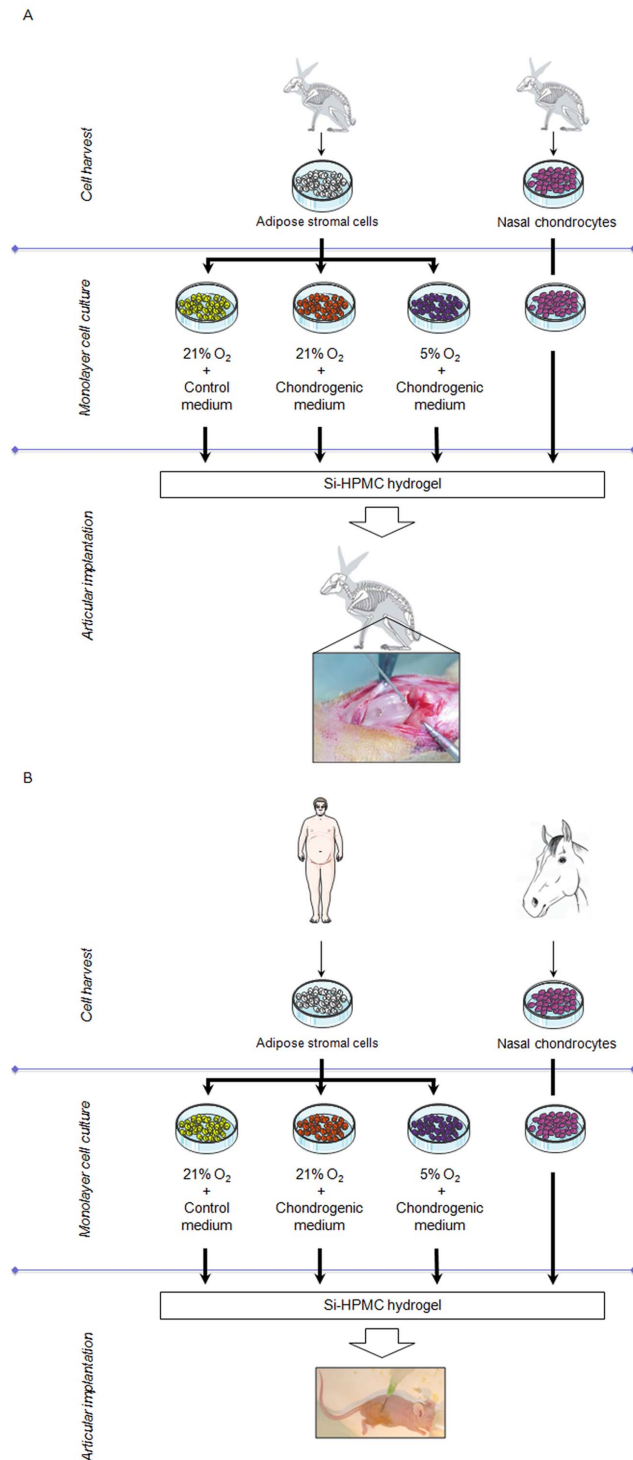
A

Cell harvest

Adipose stromal cells

Nasal chondrocytes

Monolayer cell culture

21% $O_2$ + Control medium

21% $O_2$ + Chondrogenic medium

5% $O_2$ + Chondrogenic medium

Si-HPMC hydrogel

Articular implantation

B

Cell harvest

Adipose stromal cells

Nasal chondrocytes

Monolayer cell culture

21% $O_2$ + Control medium

21% $O_2$ + Chondrogenic medium

5% $O_2$ + Chondrogenic medium

Si-HPMC hydrogel

Articular implantation